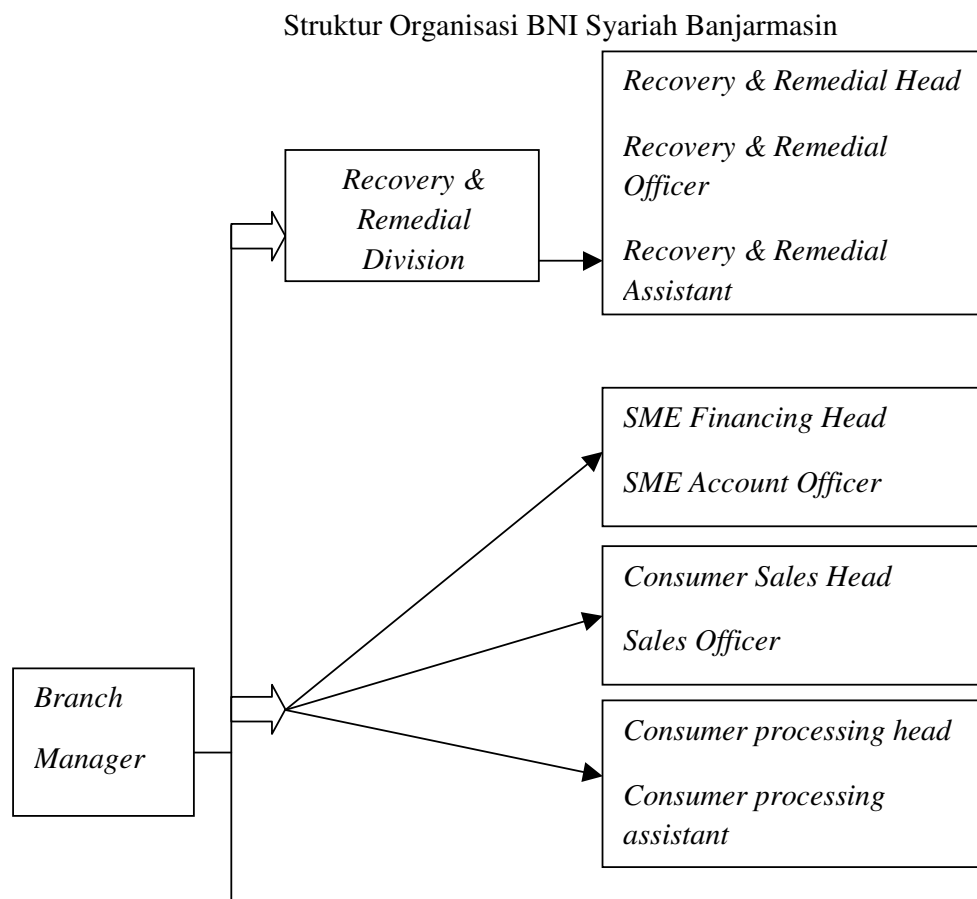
Struktur Organisasi BNI Syariah Banjarmasin

Recovery & Remedial Division

Recovery & Remedial Head

Recovery & Remedial Officer

Recovery & Remedial Assistant

SME Financing Head

SME Account Officer

Consumer Sales Head

Sales Officer

Branch Manager

Consumer processing head

Consumer processing assistant